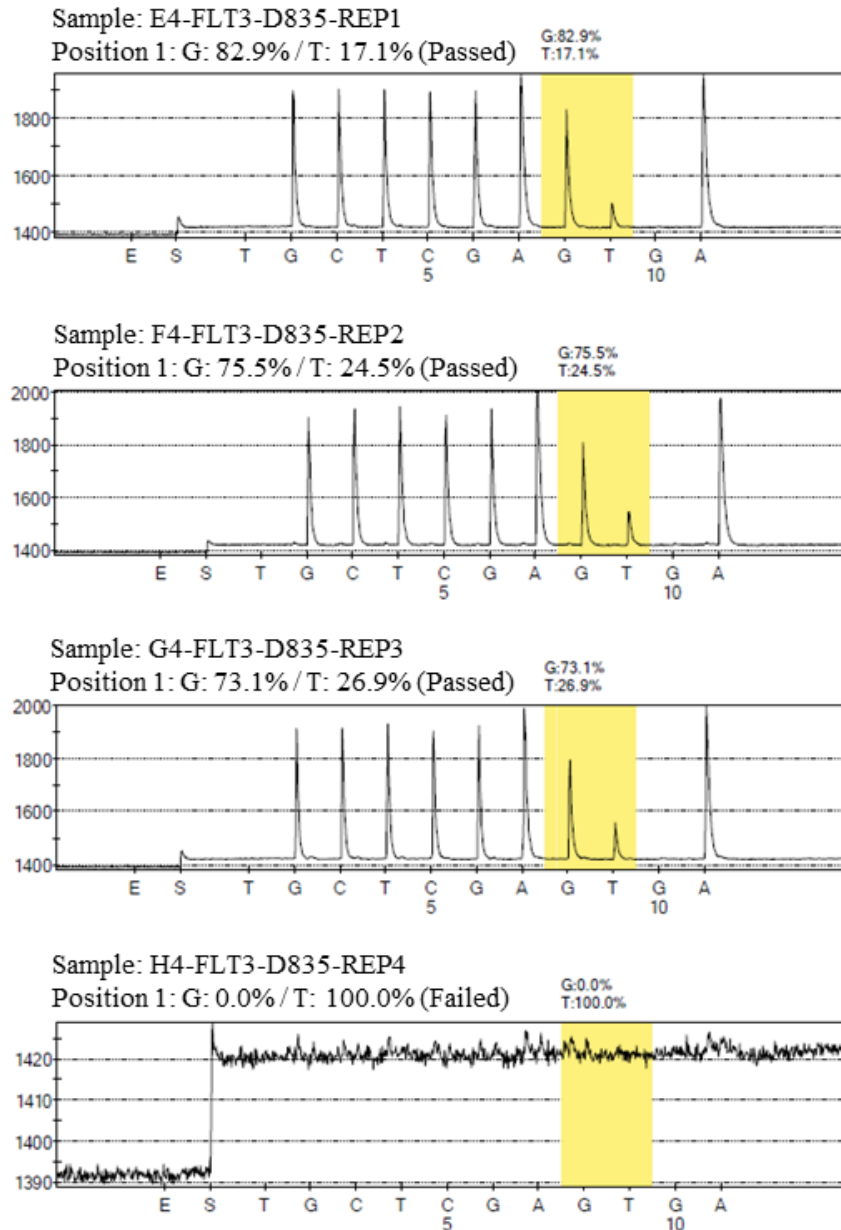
Sample: E4-FLT3-D835-REP1
Position 1: G: 82.9% / T: 17.1% (Passed)

G:82.9%
T:17.1%

1800
1600
1400

E S T G C T C G A G T G A
5 10

Sample: F4-FLT3-D835-REP2
Position 1: G: 75.5% / T: 24.5% (Passed)

G:75.5%
T:24.5%

2000
1800
1600
1400

E S T G C T C G A G T G A
5 10

Sample: G4-FLT3-D835-REP3
Position 1: G: 73.1% / T: 26.9% (Passed)

G:73.1%
T:26.9%

2000
1800
1600
1400

E S T G C T C G A G T G A
5 10

Sample: H4-FLT3-D835-REP4
Position 1: G: 0.0% / T: 100.0% (Failed)

G:0.0%
T:100.0%

1420
1410
1400
1390

E S T G C T C G A G T G A
5 10